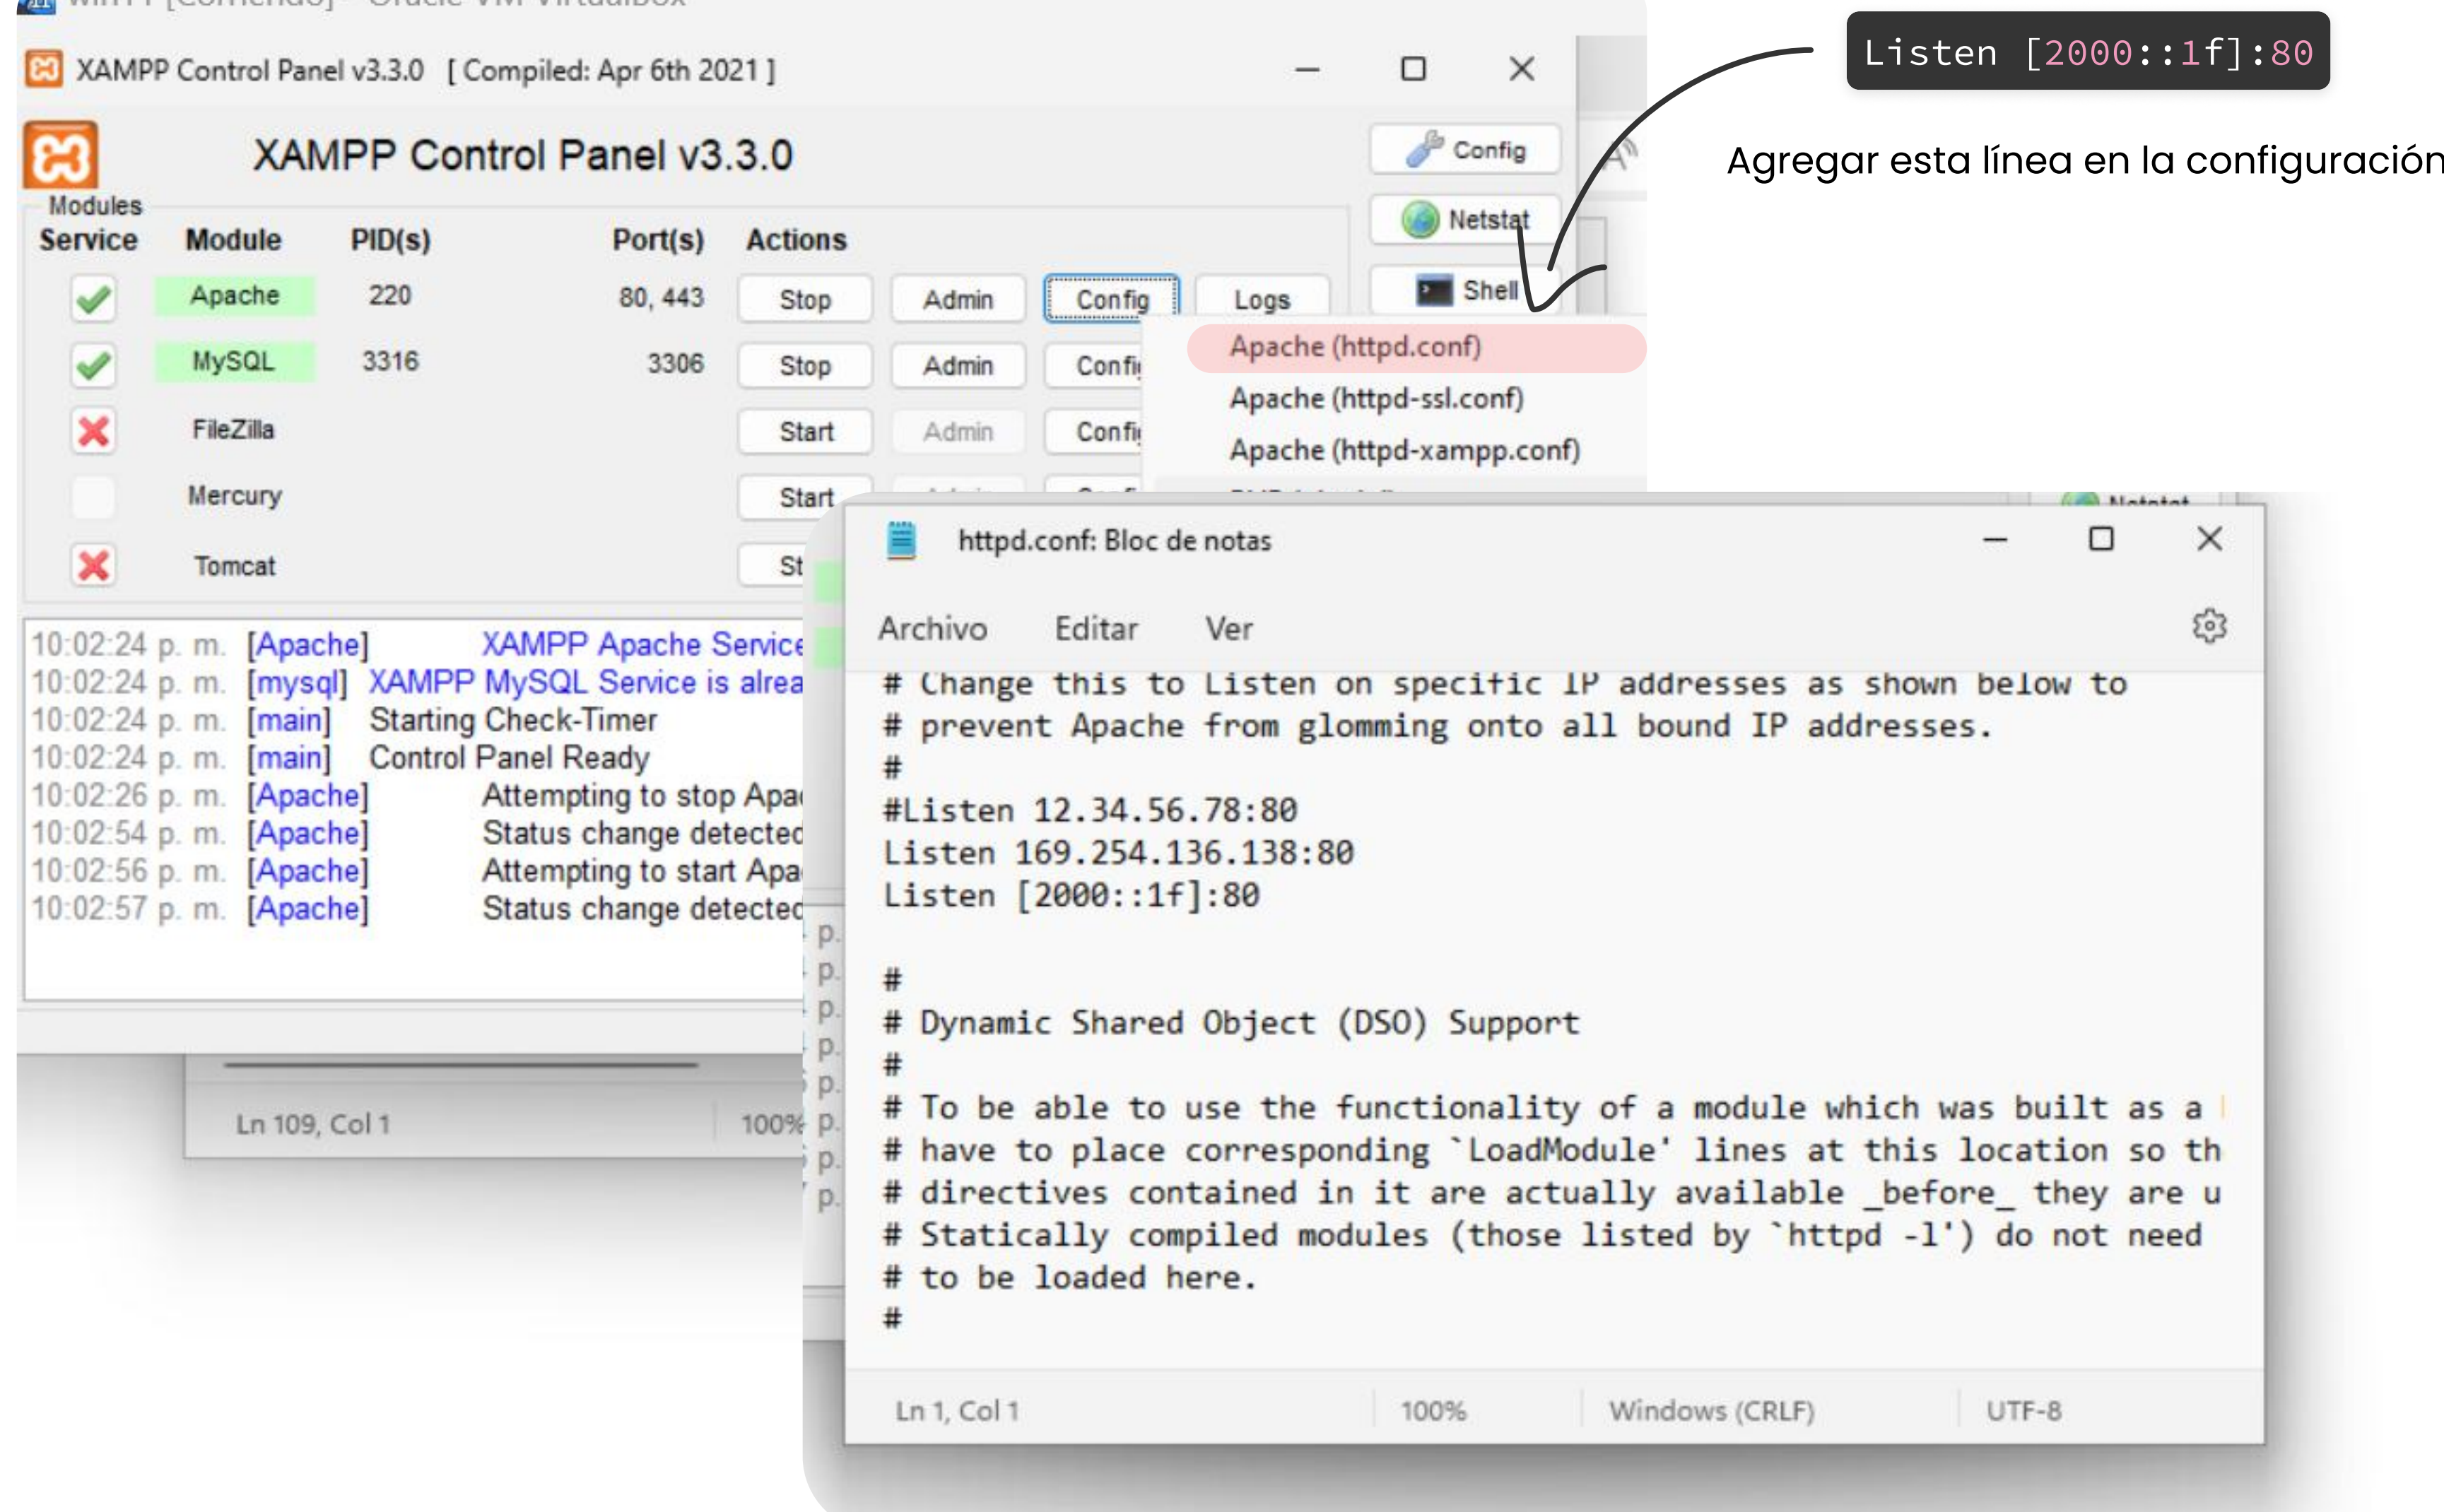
XAMPP Control Panel v3.3.0 [ Compiled: Apr 6th 2021 ]

XAMPP Control Panel v3.3.0

Config
Netstat
Shell

Modules
Service Module PID(s) Port(s) Actions

Apache 220 80, 443 Stop Admin Config Logs
MySQL 3316 3306 Stop Admin Confi
FileZilla Start Admin Confi
Mercury Start
Tomcat St

Apache (httpd.conf)
Apache (httpd-ssl.conf)
Apache (httpd-xampp.conf)

10:02:24 p. m. [Apache] XAMPP Apache Service
10:02:24 p. m. [mysql] XAMPP MySQL Service is alrea
10:02:24 p. m. [main] Starting Check-Timer
10:02:24 p. m. [main] Control Panel Ready
10:02:26 p. m. [Apache] Attempting to stop Apa
10:02:54 p. m. [Apache] Status change detecte
10:02:56 p. m. [Apache] Attempting to start Apa
10:02:57 p. m. [Apache] Status change detecte

Ln 109, Col 1 100%

Listen [2000::1f]:80

Agregar esta línea en la configuración

httpd.conf: Bloc de notas

Archivo Editar Ver

# Change this to Listen on specific IP addresses as shown below to
# prevent Apache from glomming onto all bound IP addresses.
#
#Listen 12.34.56.78:80
Listen 169.254.136.138:80
Listen [2000::1f]:80

#
# Dynamic Shared Object (DSO) Support
#
# To be able to use the functionality of a module which was built as a
# have to place corresponding `LoadModule' lines at this location so th
# directives contained in it are actually available _before_ they are u
# Statically compiled modules (those listed by `httpd -l') do not need
# to be loaded here.
#

Ln 1, Col 1 100% Windows (CRLF) UTF-8